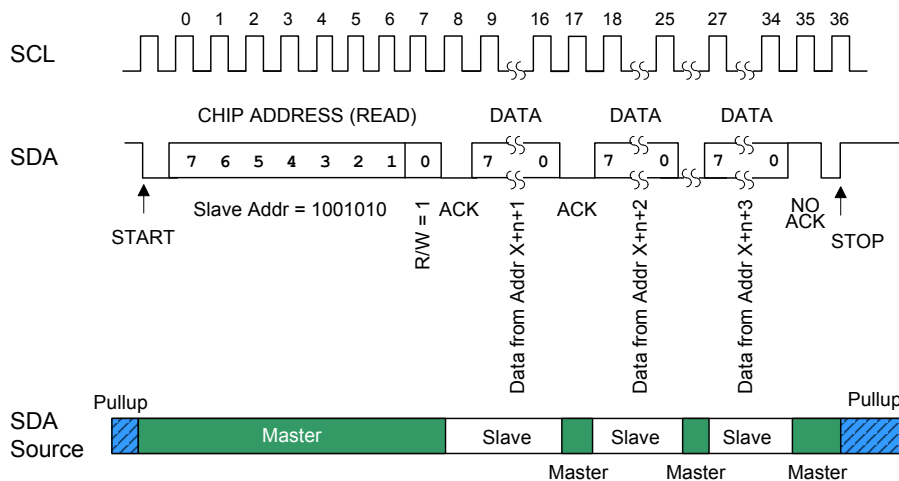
0 1 2 3 4 5 6 7 8 9 16 17 18 25 27 34 35 36

SCL

CHIP ADDRESS (READ)

DATA

DATA

DATA

SDA

7 6 5 4 3 2 1 0

7 0

7 0

7 0

Slave Addr = 1001010

R/W = 1

ACK

ACK

NO ACK

START

STOP

Data from Addr X+n+1

Data from Addr X+n+2

Data from Addr X+n+3

SDA Source

Pullup

Master

Slave

Slave

Slave

Pullup

Master

Master

Master